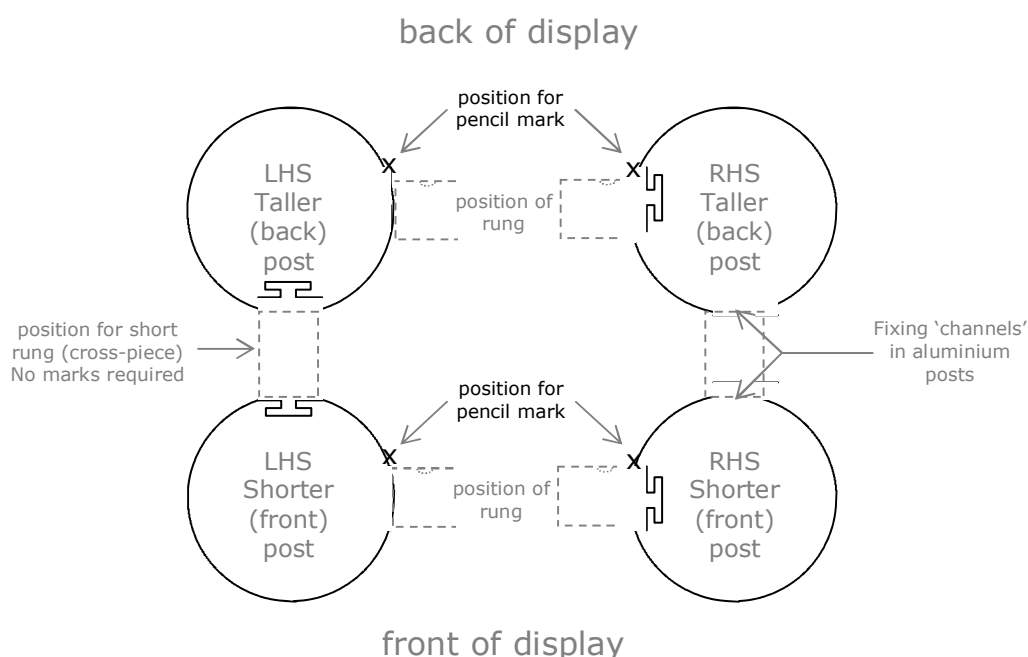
back of display

position for pencil mark

x

LHS Taller (back) post

position of rung

x

RHS Taller (back) post

position for short rung (cross-piece) No marks required

Fixing 'channels' in aluminium posts

position for pencil mark

x

LHS Shorter (front) post

position of rung

x

RHS Shorter (front) post

front of display